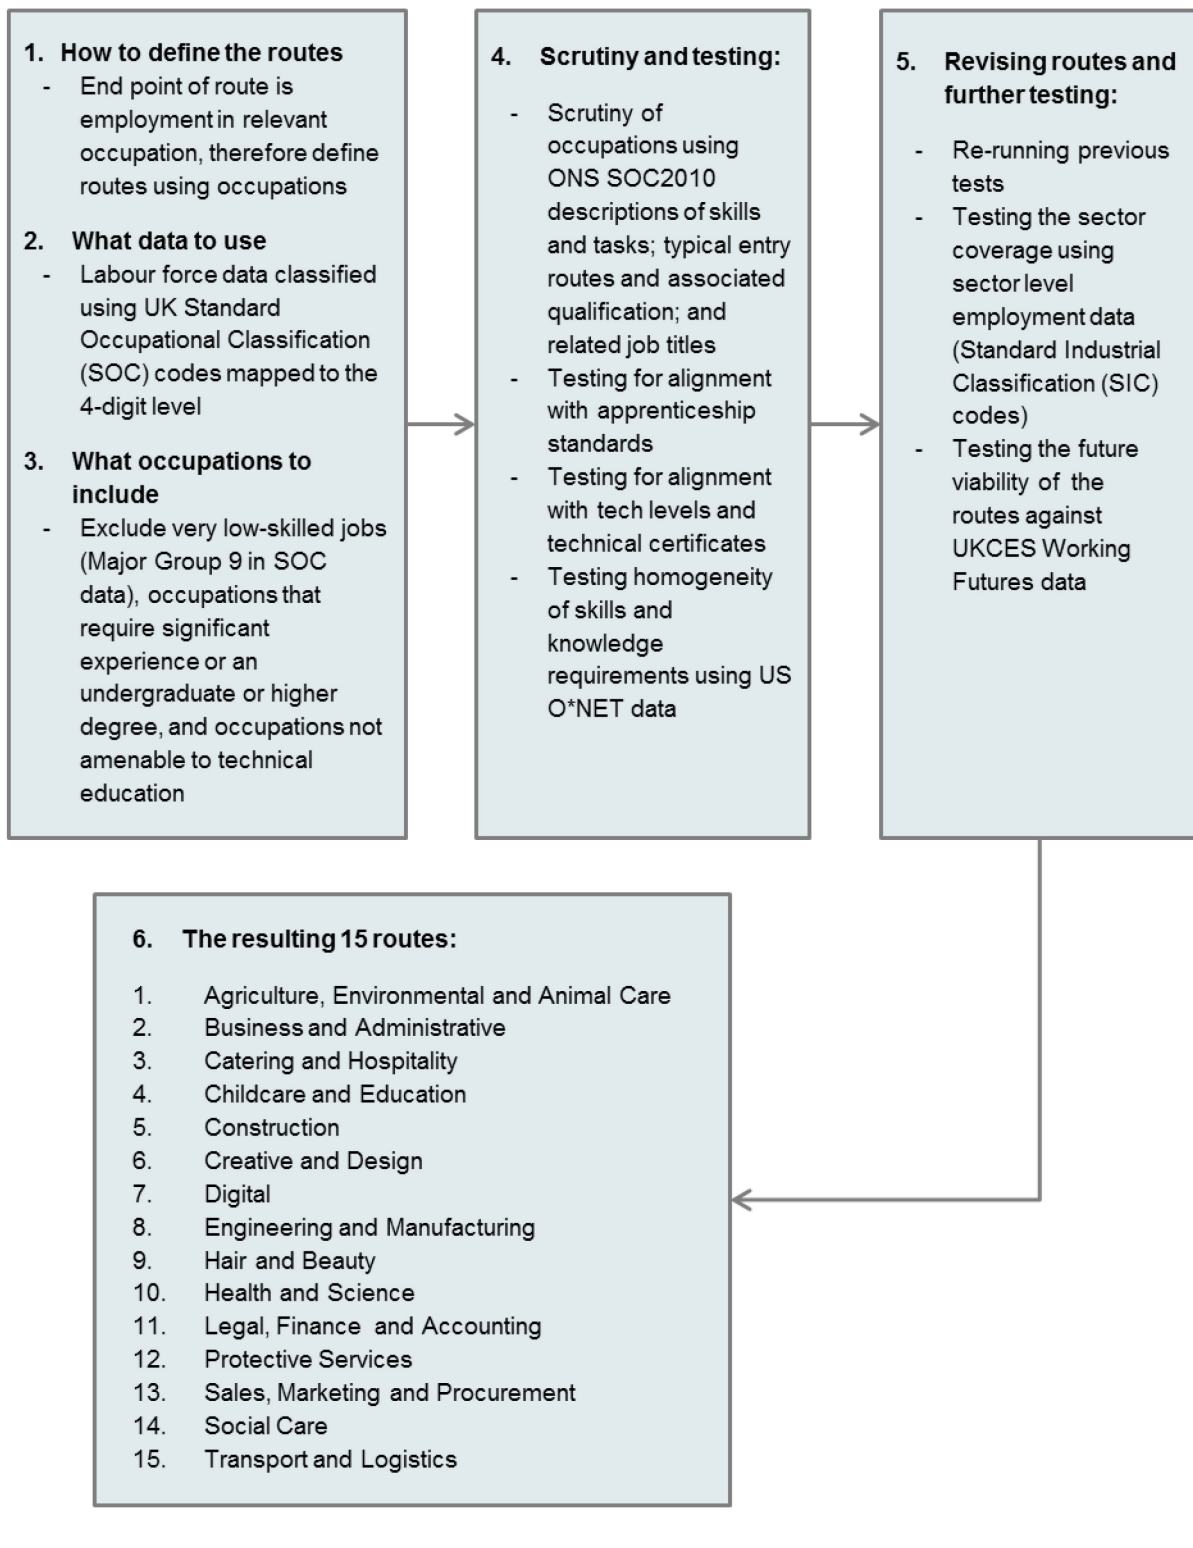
1. How to define the routes
- End point of route is employment in relevant occupation, therefore define routes using occupations

2. What data to use
- Labour force data classified using UK Standard Occupational Classification (SOC) codes mapped to the 4-digit level

3. What occupations to include
- Exclude very low-skilled jobs (Major Group 9 in SOC data), occupations that require significant experience or an undergraduate or higher degree, and occupations not amenable to technical education

4. Scrutiny and testing:
- Scrutiny of occupations using ONS SOC2010 descriptions of skills and tasks; typical entry routes and associated qualification; and related job titles
- Testing for alignment with apprenticeship standards
- Testing for alignment with tech levels and technical certificates
- Testing homogeneity of skills and knowledge requirements using US O*NET data

5. Revising routes and further testing:
- Re-running previous tests
- Testing the sector coverage using sector level employment data (Standard Industrial Classification (SIC) codes)
- Testing the future viability of the routes against UKCES Working Futures data

6. The resulting 15 routes:
1. Agriculture, Environmental and Animal Care
2. Business and Administrative
3. Catering and Hospitality
4. Childcare and Education
5. Construction
6. Creative and Design
7. Digital
8. Engineering and Manufacturing
9. Hair and Beauty
10. Health and Science
11. Legal, Finance and Accounting
12. Protective Services
13. Sales, Marketing and Procurement
14. Social Care
15. Transport and Logistics